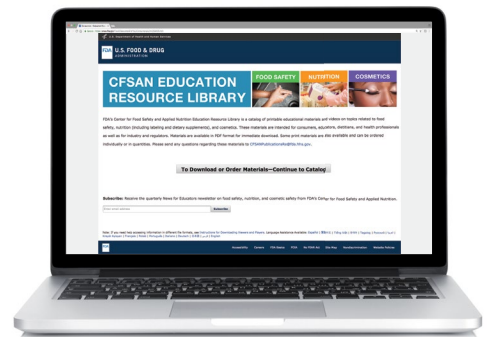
FDA U.S. FOOD & DRUG ADMINISTRATION

CFSAN EDUCATION RESOURCE LIBRARY

FOOD SAFETY

NUTRITION

COSMETICS

FDA's Center for Food Safety and Applied Nutrition Education Resource Library is a catalog of printable educational materials and videos on topics related to food safety, nutrition (including labeling and dietary supplements), and cosmetics. These materials are intended for consumers, educators, dietitians, and health professionals as well as for industry and regulators. Materials are available in PDF format for immediate download. Some print materials are also available and can be ordered individually or in quantities. Please send any questions regarding these materials to CFSANPublications@fda.hhs.gov.

To Download or Order Materials—Continue to Catalog

Subscribe: Receive the quarterly News for Educators newsletter on food safety, nutrition, and cosmetic safety from FDA's Center for Food Safety and Applied Nutrition.

Subscribe

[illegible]